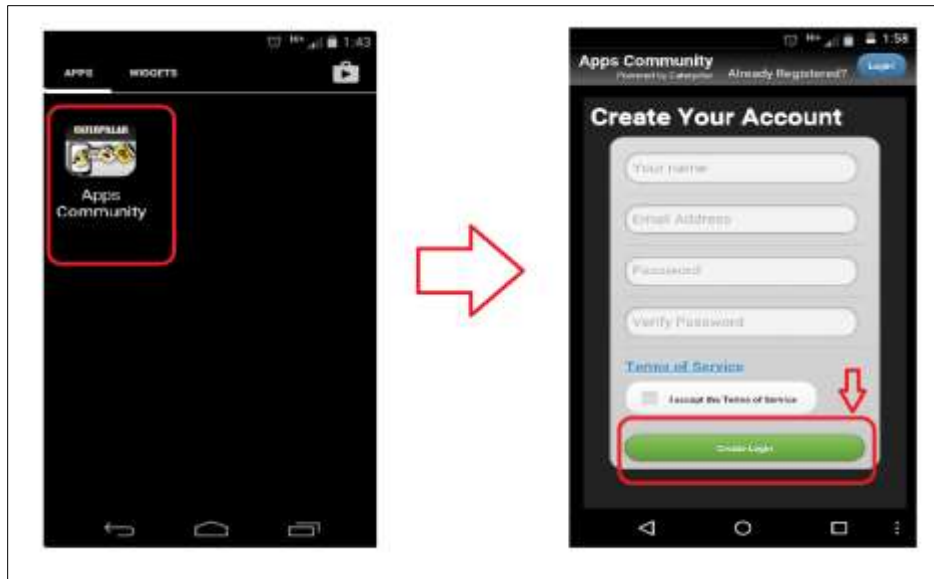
1:43

APPS WIDGETS

CATERPILLAR

Apps Community

1:58

Apps Community
Powered by Caterpillar

Already Registered? Login

Create Your Account

Your name

Email Address

Password

Verify Password

Terms of Service

I accept the Terms of Service

Create Login